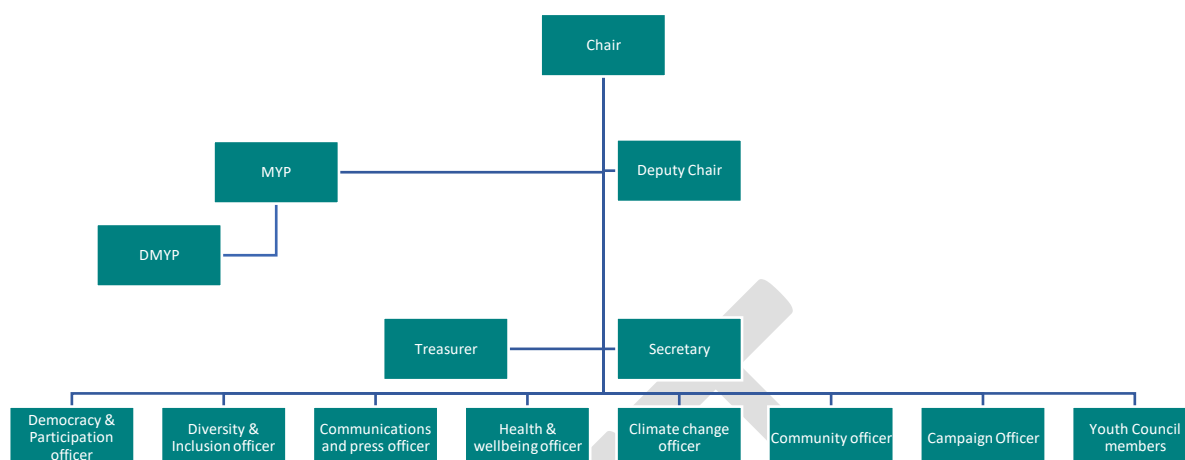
Chair

MYP

Deputy Chair

DMYP

Treasurer

Secretary

Democracy & Participation officer

Diversity & Inclusion officer

Communications and press officer

Health & wellbeing officer

Climate change officer

Community officer

Campaign Officer

Youth Council members